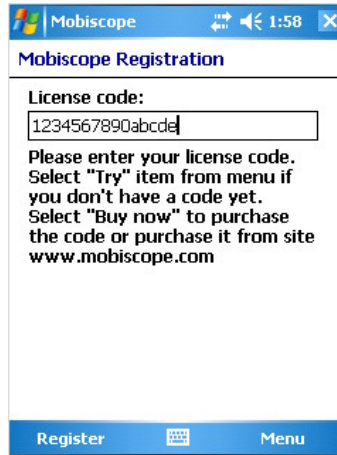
Mobiscope 1:58

Mobiscope Registration

License code:

1234567890abcde

Please enter your license code. Select "Try" item from menu if you don't have a code yet. Select "Buy now" to purchase the code or purchase it from site www.mobiscope.com

Register Menu